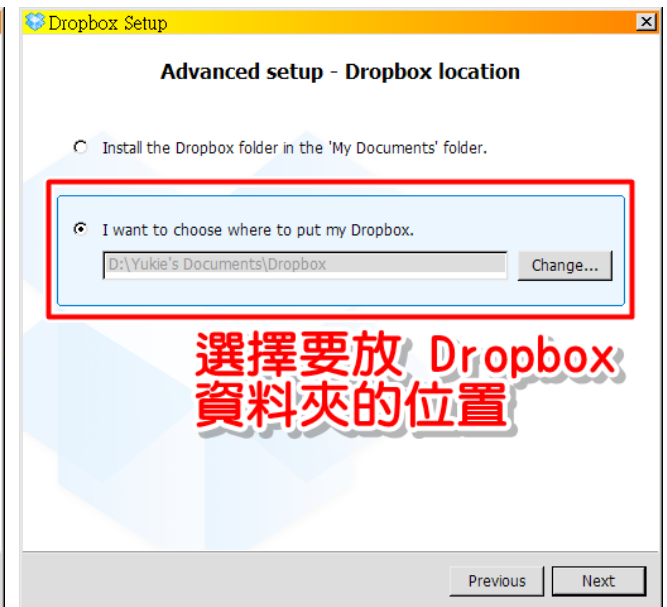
Dropbox Setup

Advanced setup - Dropbox location

Install the Dropbox folder in the 'My Documents' folder.

I want to choose where to put my Dropbox.

D:\Yukie's Documents\Dropbox

Change...

選擇要放 Dropbox 資料夾的位置

Previous

Next